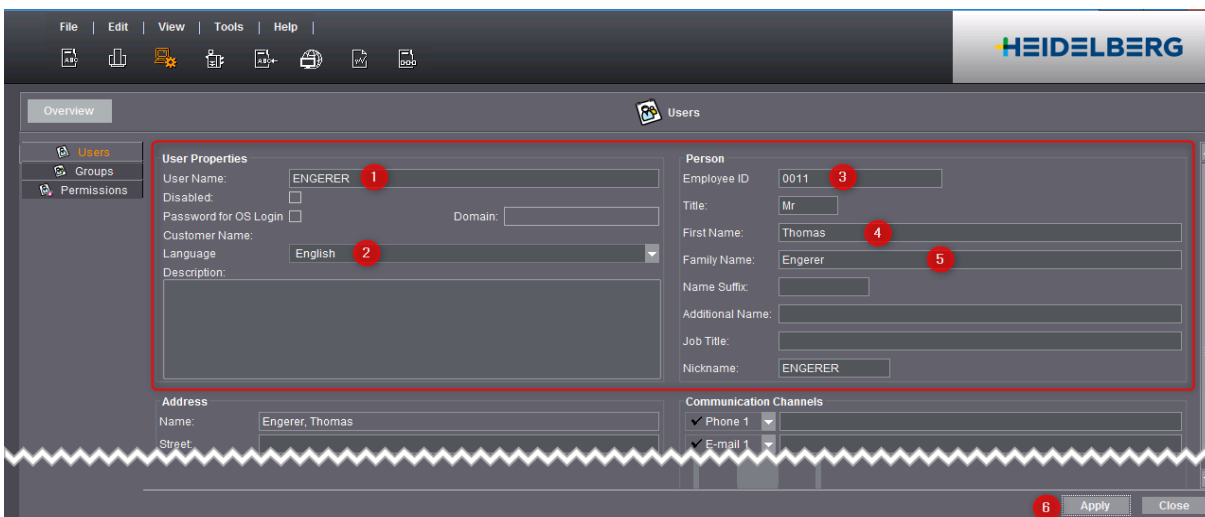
File | Edit | View | Tools | Help |

HEIDELBERG

Overview

Users

Users
Groups
Permissions

User Properties
User Name: ENGERER 1
Disabled:
Password for OS Login
Domain:
Customer Name:
Language English 2
Description:

Person
Employee ID 0011 3
Title: Mr
First Name: Thomas 4
Family Name: Engerer 5
Name Suffix:
Additional Name:
Job Title:
Nickname: ENGERER

Address
Name: Engerer, Thomas
Street:

Communication Channels
Phone 1
E-mail 1

6 Apply Close